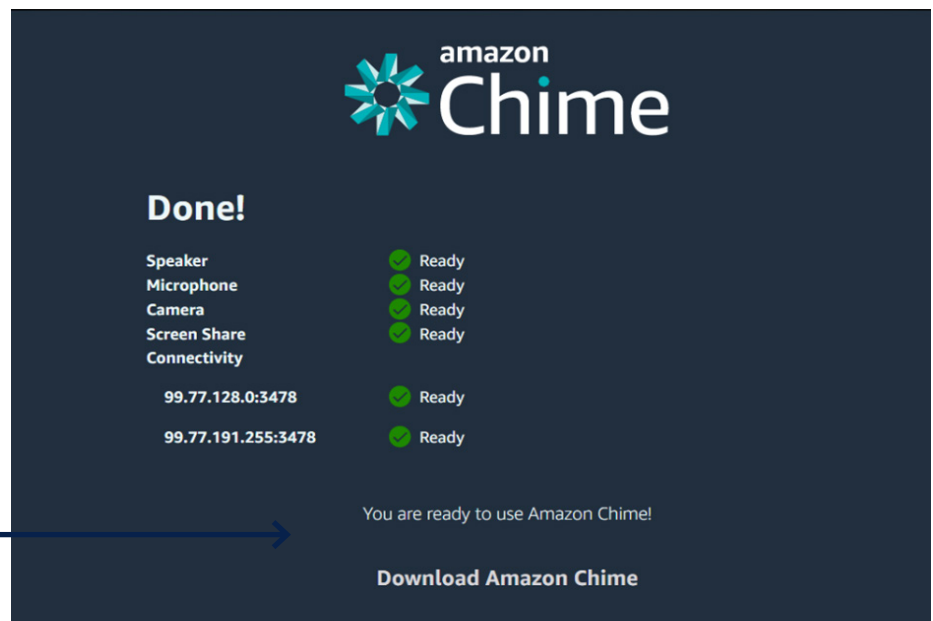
amazon
Chime

Done!

| | |
|---|---|
| Speaker | Ready |
| Microphone | Ready |
| Camera | Ready |
| Screen Share | Ready |
| Connectivity | |
| 99.77.128.0:3478 | Ready |
| 99.77.191.255:3478 | Ready |

You are ready to use Amazon Chime!

Download Amazon Chime